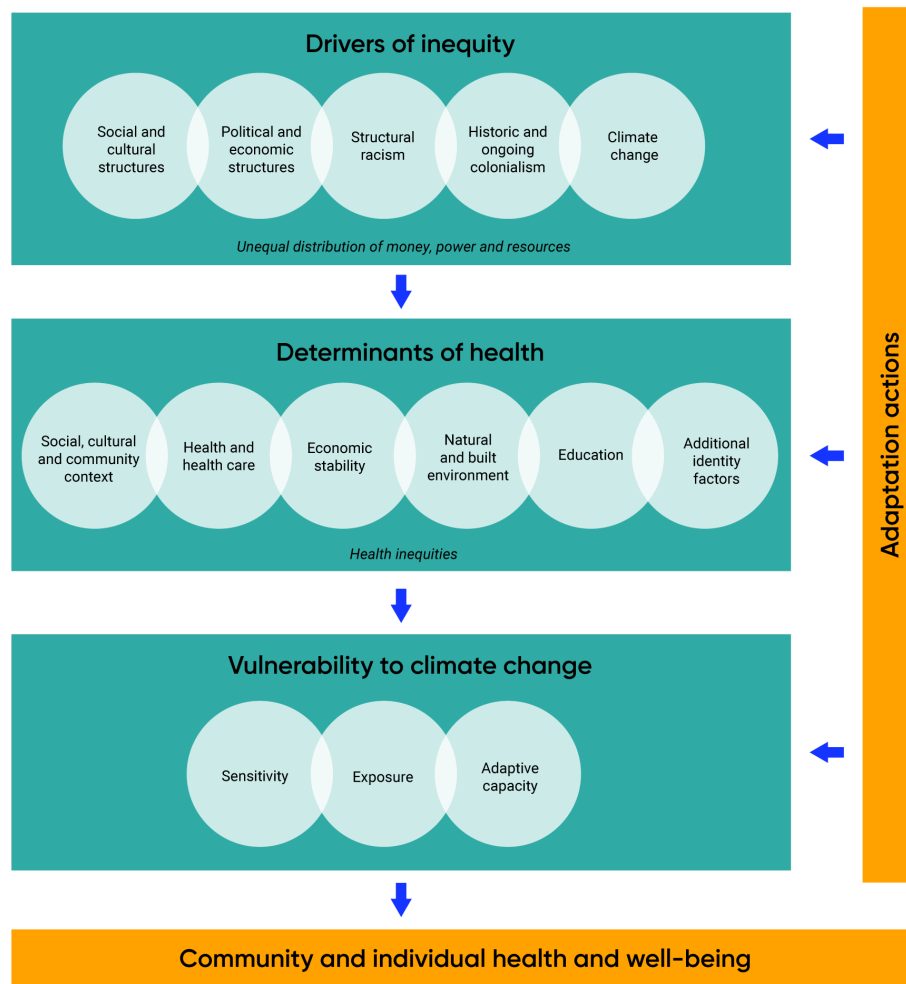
Drivers of inequity

Social and cultural structures

Political and economic structures

Structural racism

Historic and ongoing colonialism

Climate change

Unequal distribution of money, power and resources

Determinants of health

Social, cultural and community context

Health and health care

Economic stability

Natural and built environment

Education

Additional identity factors

Health inequities

Vulnerability to climate change

Sensitivity

Exposure

Adaptive capacity

Adaptation actions

Community and individual health and well-being